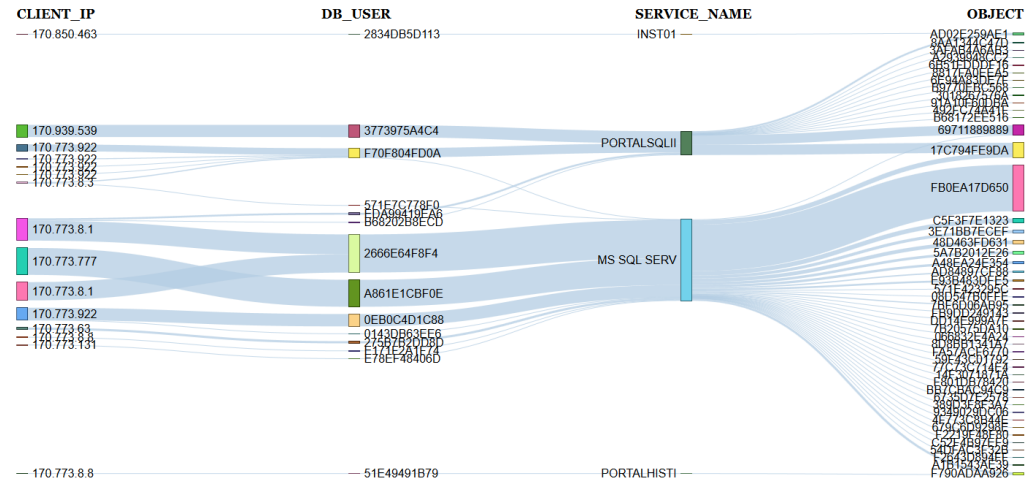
CLIENT_IP
DB_USER
SERVICE_NAME
OBJECT

170.850.463
2834DB5D113
INST01
AD02E259AE1
8AA1312C470
3D5B4A6AB3
4243994BCC2
6B51EDDDF16
8817EA0EEA5
6E94A83DE7E
B9770EBC568
301626576A
91A10F80DBA
492FC74441E
B68172EE516

170.939.539
3773975A4C4
PORTALSQLII
69711889889
170.773.922
F70F804FD0A
17C794FE9DA
170.773.922
170.773.922
170.773.922
170.773.8.3
FB0EA17D650
571E7C778F0
EDA99419EA6
B68202B8ECD
C5F3F7E1323
170.773.8.1
3E71BB7ECEF
2666E64F8F4
48D463FD631
170.773.777
MS SQL SERV
5A7B2012E26
A48EA24E354
AD84997CF88
170.773.8.1
A861E1CBF0E
F93B483DFE3
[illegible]
08D54760FFE
170.773.922
0EB0C4D1C88
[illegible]
170.773.63
0143DB63EE6
FB9DD249143
170.773.8.8
275B7B2D8BD
DB74E9994E7
170.773.131
E171E2A1F74
7B20575DA10
E78EF48406D
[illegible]
8DBBB133157
FA37ACE6770
59E43C01792
77C73C714E4
14E307187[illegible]
E801DB78420
BB7CBAC94C9
6735D7E2578
389D3E8F3A7
9349029DC06
4C773C8B44E
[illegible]
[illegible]
C52F4B97E59
54DFAC3E32B
E2B43D84EE
A1B1543AE39
170.773.8.8
51E49491B79
PORTALHISTI
F790ADAA926